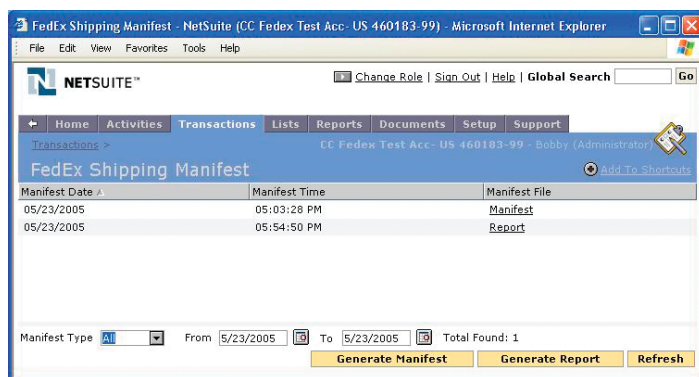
FedEx Shipping Manifest - NetSuite (CC Fedex Test Acc- US 460183-99) - Microsoft Internet Explorer

File Edit View Favorites Tools Help

NETSUITE™

Change Role | Sign Out | Help | Global Search Go

Home Activities Transactions Lists Reports Documents Setup Support

Transactions >

CC Fedex Test Acc- US 460183-99 - Bobby (Administrator)

FedEx Shipping Manifest

Add To Shortcuts

| Manifest Date | Manifest Time | Manifest File |
|---|---|---|
| 05/23/2005 | 05:03:28 PM | Manifest |
| 05/23/2005 | 05:54:50 PM | Report |

Manifest Type All From 5/23/2005 To 5/23/2005 Total Found: 1

Generate Manifest Generate Report Refresh